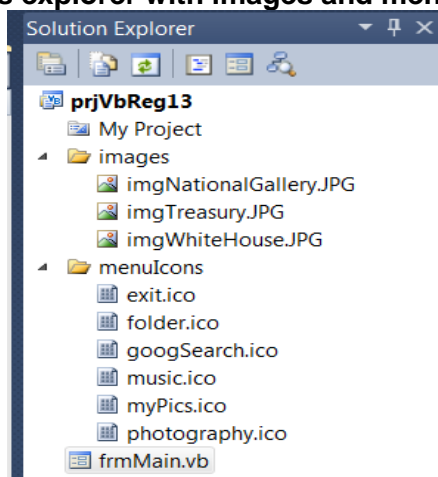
s explorer with images and menu

Solution Explorer

prjVbReg13
My Project
images
imgNationalGallery.JPG
imgTreasury.JPG
imgWhiteHouse.JPG
menuIcons
exit.ico
folder.ico
googSearch.ico
music.ico
myPics.ico
photography.ico
frmMain.vb